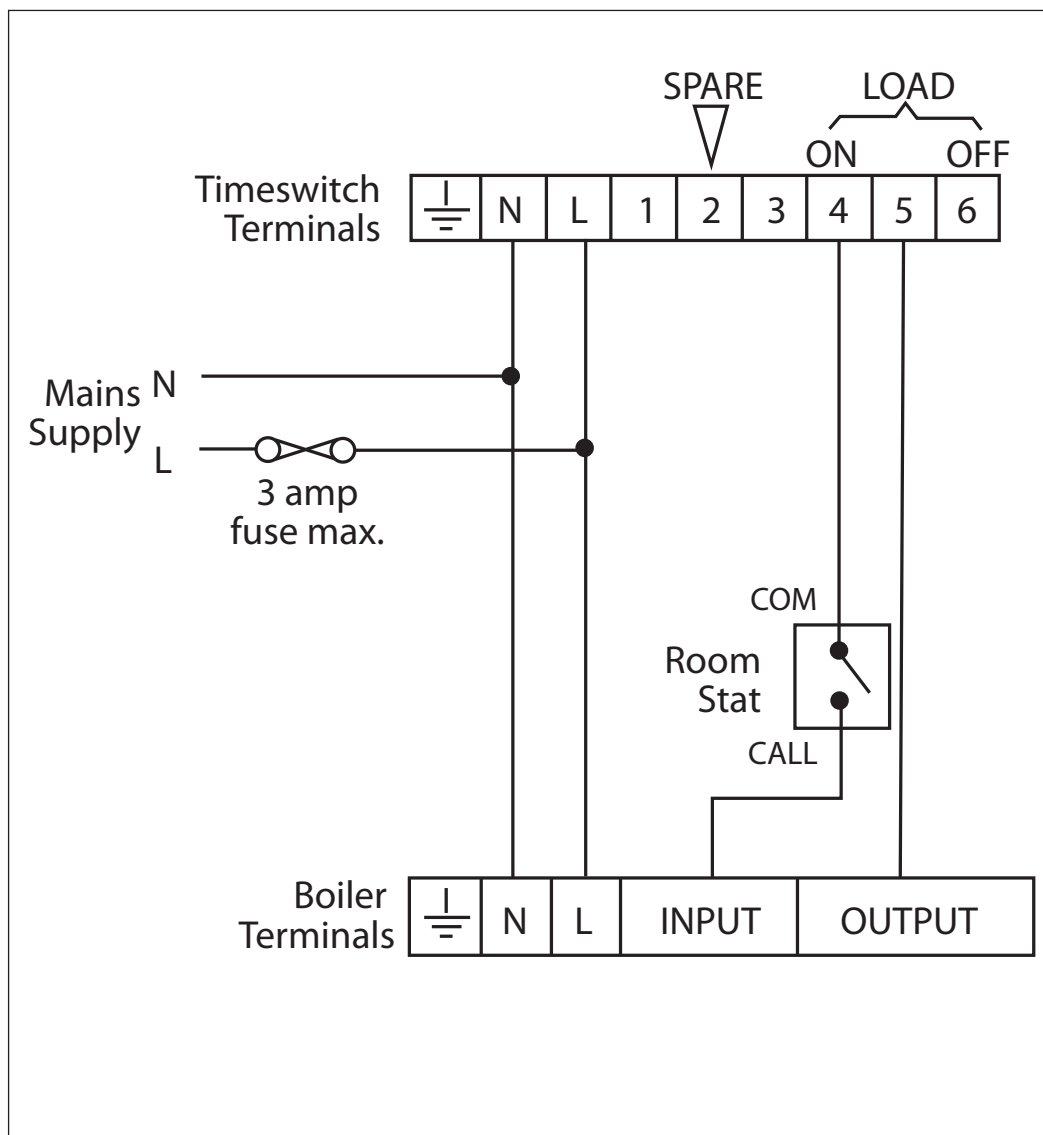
SPARE

LOAD

ON OFF

Timeswitch Terminals

| | N | L | 1 | 2 | 3 | 4 | 5 | 6 |
|---|---|---|---|---|---|---|---|---|

Mains Supply N L

3 amp fuse max.

COM

Room Stat

CALL

Boiler Terminals

| | N | L | INPUT | OUTPUT |
|---|---|---|---|---|